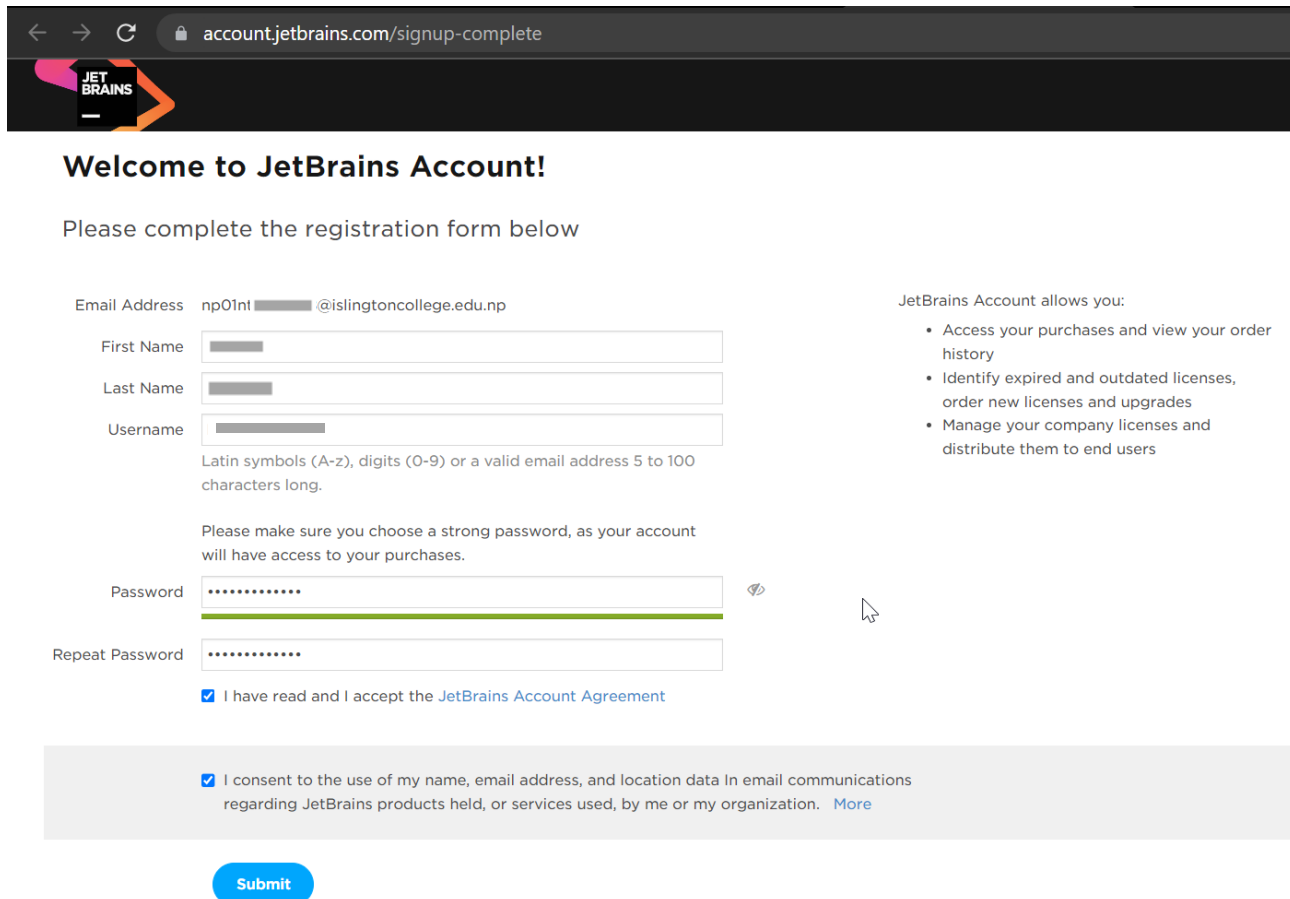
account.jetbrains.com/signup-complete

JET BRAINS

Welcome to JetBrains Account!

Please complete the registration form below

Email Address np01nt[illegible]@islingtoncollege.edu.np

First Name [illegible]

Last Name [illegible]

Username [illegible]

Latin symbols (A-z), digits (0-9) or a valid email address 5 to 100 characters long.

Please make sure you choose a strong password, as your account will have access to your purchases.

Password •••••••••••••

Repeat Password •••••••••••••

I have read and I accept the JetBrains Account Agreement

JetBrains Account allows you:

- Access your purchases and view your order history
- Identify expired and outdated licenses, order new licenses and upgrades
- Manage your company licenses and distribute them to end users

I consent to the use of my name, email address, and location data In email communications regarding JetBrains products held, or services used, by me or my organization. More

Submit